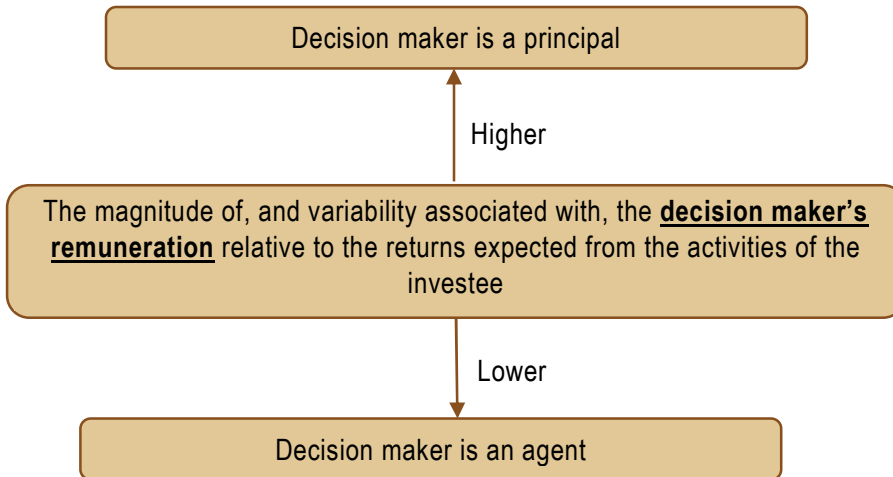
Decision maker is a principal

Higher

The magnitude of, and variability associated with, the **decision maker's remuneration** relative to the returns expected from the activities of the investee

Lower

Decision maker is an agent